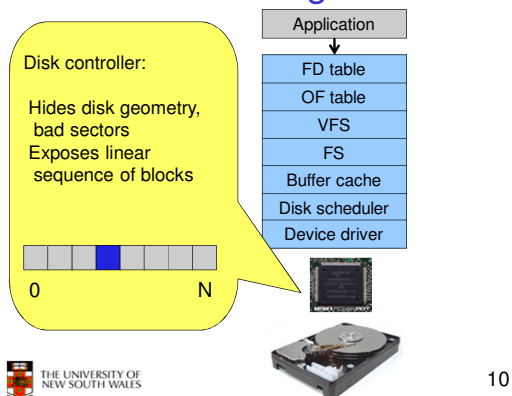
Disk controller:

Hides disk geometry, bad sectors
Exposes linear sequence of blocks

0

N

Application
FD table
OF table
VFS
FS
Buffer cache
Disk scheduler
Device driver

THE UNIVERSITY OF NEW SOUTH WALES

10